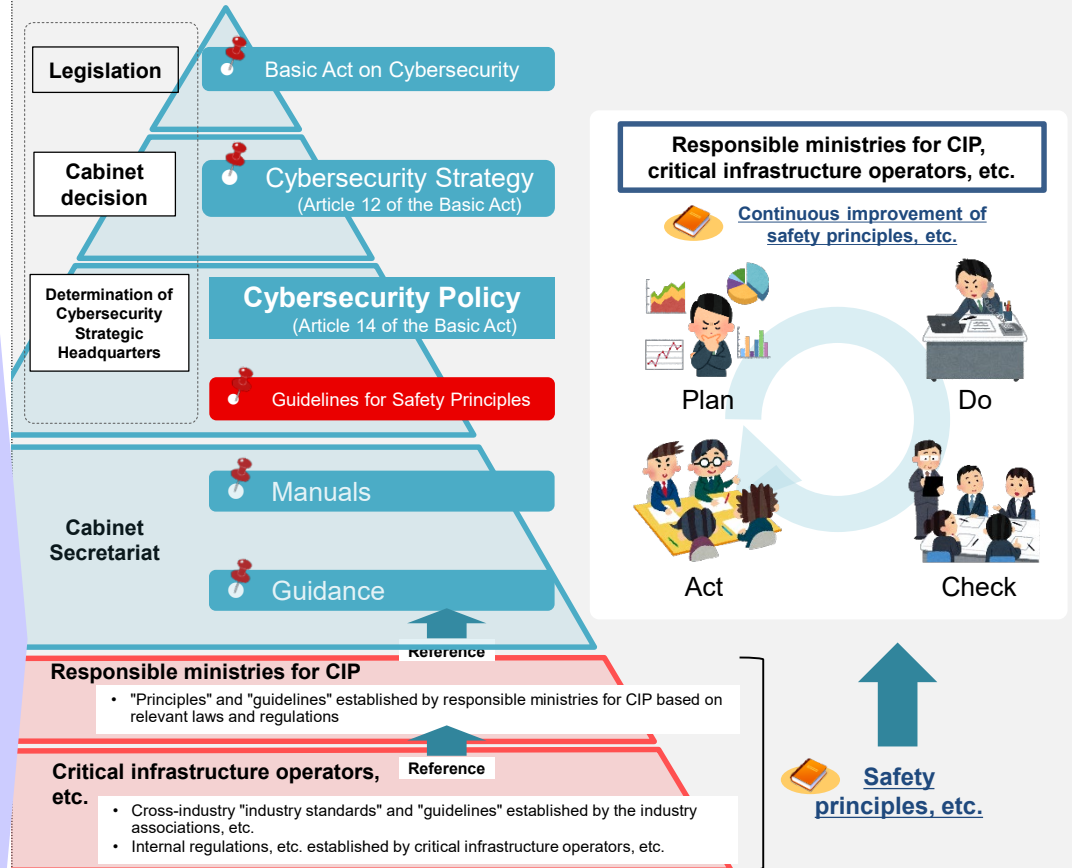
Legislation

Basic Act on Cybersecurity

Cabinet decision

Cybersecurity Strategy
(Article 12 of the Basic Act)

Determination of Cybersecurity Strategic Headquarters

Cybersecurity Policy
(Article 14 of the Basic Act)

Guidelines for Safety Principles

Cabinet Secretariat

Manuals

Guidance

Reference

Responsible ministries for CIP

• "Principles" and "guidelines" established by responsible ministries for CIP based on relevant laws and regulations

Reference

Critical infrastructure operators, etc.

• Cross-industry "industry standards" and "guidelines" established by the industry associations, etc.
• Internal regulations, etc. established by critical infrastructure operators, etc.

Responsible ministries for CIP, critical infrastructure operators, etc.

Continuous improvement of safety principles, etc.

Plan

Do

Act

Check

Safety principles, etc.